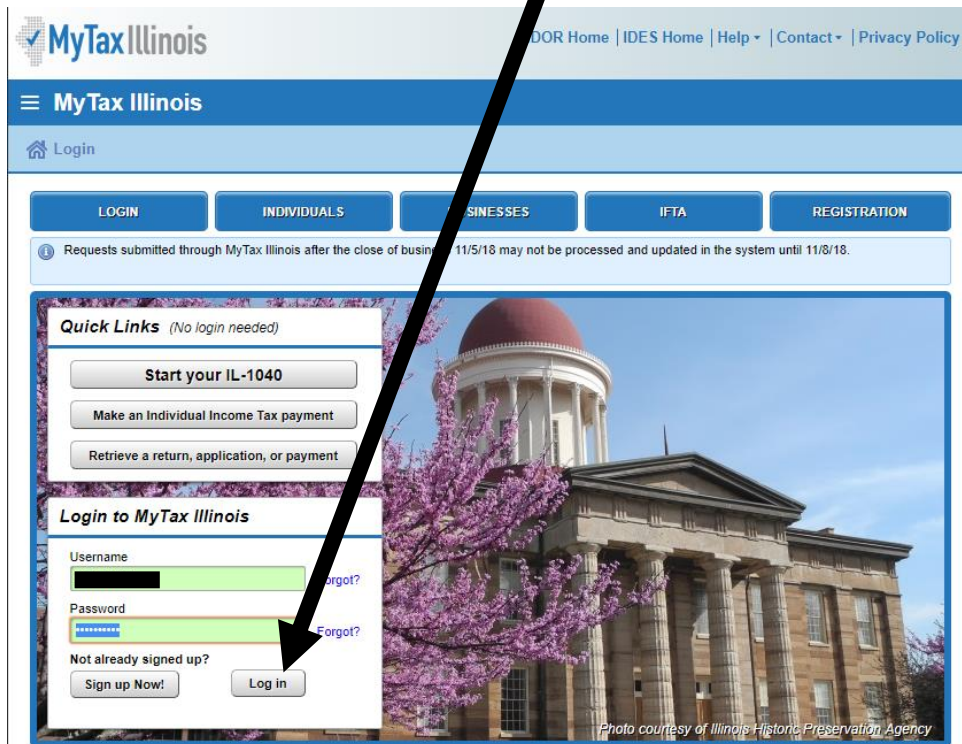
MyTax Illinois

DOR Home | IDES Home | Help ▾ | Contact ▾ | Privacy Policy

≡ MyTax Illinois

Login

LOGIN | INDIVIDUALS | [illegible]SINESSES | IFTA | REGISTRATION

Requests submitted through MyTax Illinois after the close of busin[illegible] 11/5/18 may not be processed and updated in the system until 11/8/18.

Quick Links (No login needed)

Start your IL-1040

Make an Individual Income Tax payment

Retrieve a return, application, or payment

Login to MyTax Illinois

Username

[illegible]orgot?

Password

Forgot?

Not already signed up?

Sign up Now!

Log in

Photo courtesy of Illinois Historic Preservation Agency